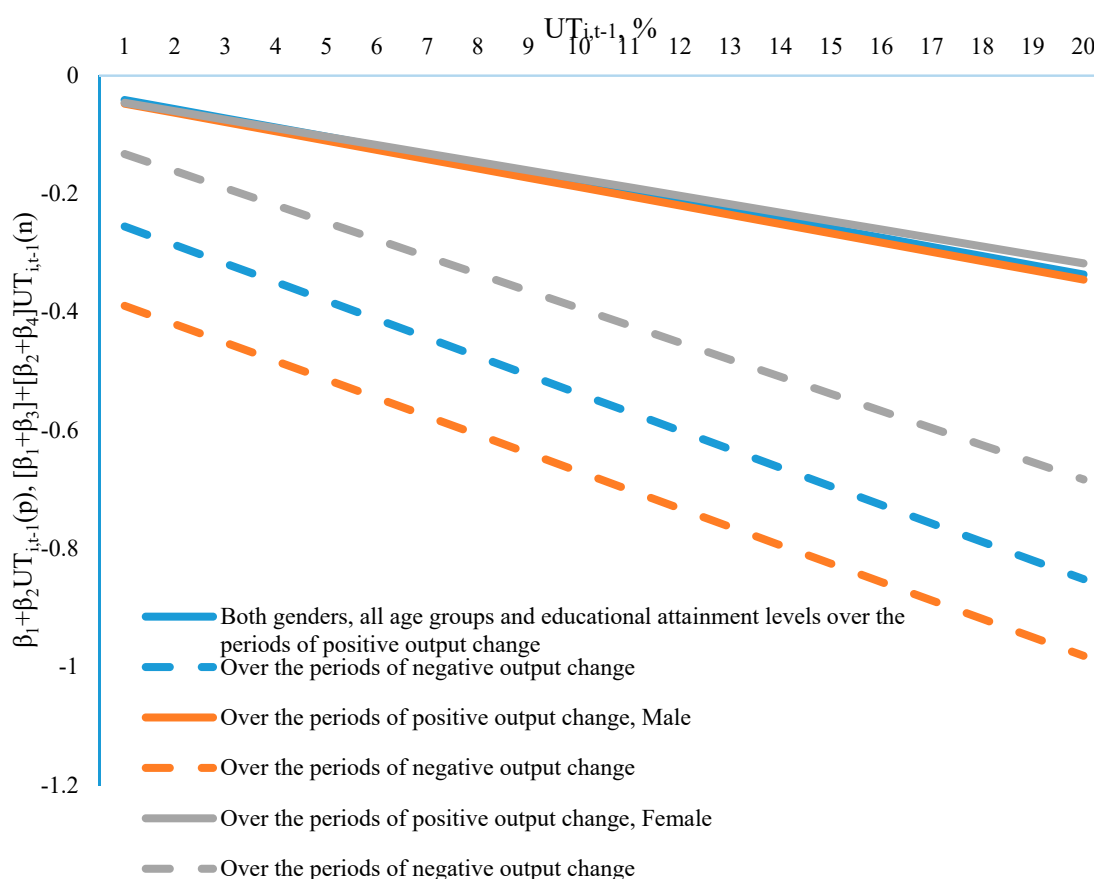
$UT_{i,t-1}$, %

1 2 3 4 5 6 7 8 9 10 11 12 13 14 15 16 17 18 19 20

0
-0.2
-0.4
-0.6
-0.8
-1
-1.2

$\beta_1+\beta_2UT_{i,t-1}(p)$, $[\beta_1+\beta_3]+[\beta_2+\beta_4]UT_{i,t-1}(n)$

Both genders, all age groups and educational attainment levels over the periods of positive output change

Over the periods of negative output change

Over the periods of positive output change, Male

Over the periods of negative output change

Over the periods of positive output change, Female

Over the periods of negative output change